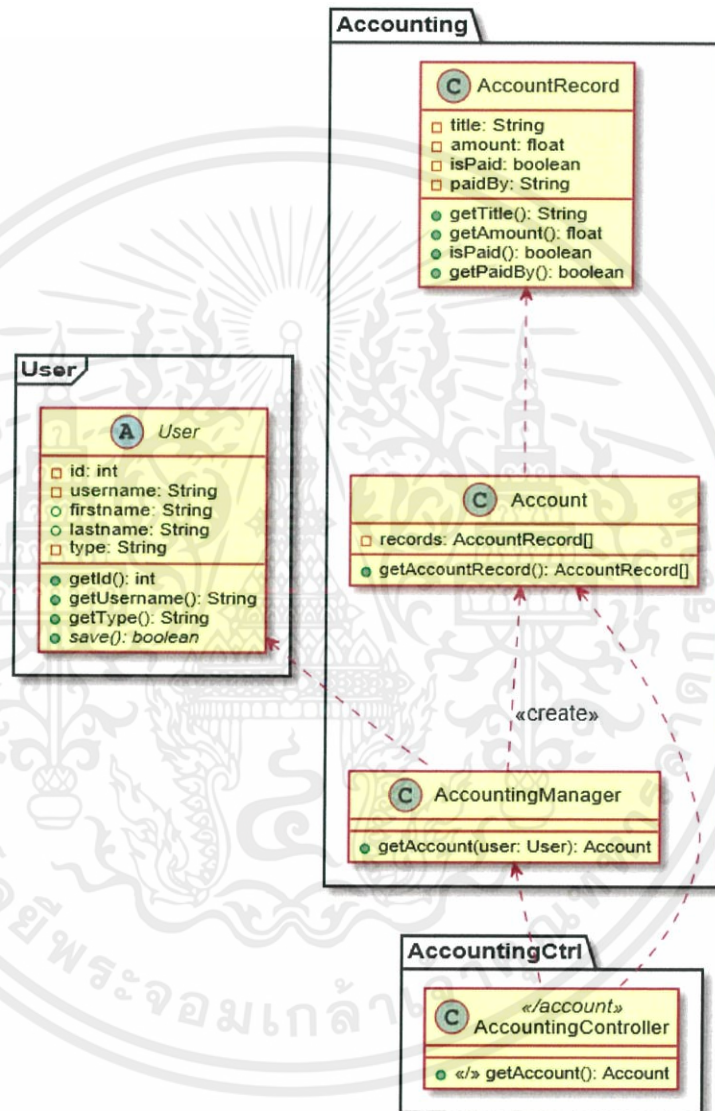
Accounting

C AccountRecord
title: String
amount: float
isPaid: boolean
paidBy: String
getTitle(): String
getAmount(): float
isPaid(): boolean
getPaidBy(): boolean

User

A User
id: int
username: String
firstname: String
lastname: String
type: String
getId(): int
getUsername(): String
getType(): String
save(): boolean

C Account
records: AccountRecord[]
getAccountRecord(): AccountRecord[]

«create»

C AccountingManager
getAccount(user: User): Account

AccountingCtrl

C «/account»
AccountingController
«/» getAccount(): Account

ยพระจอมเกล้า